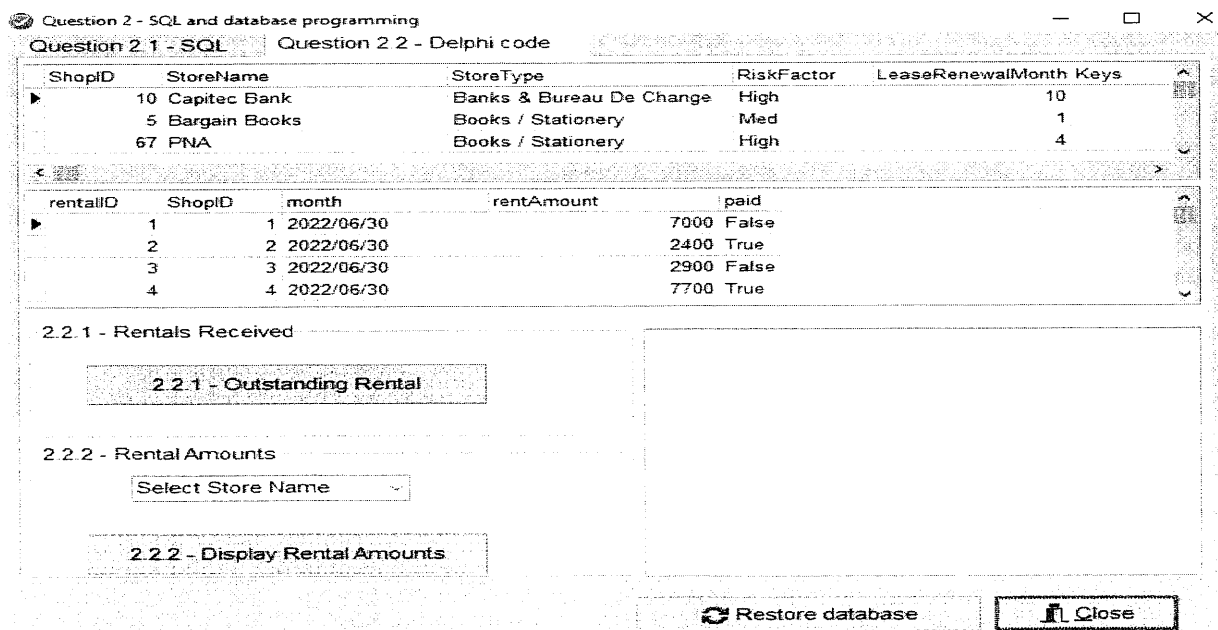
Question 2 - SQL and database programming

Question 2.1 - SQL | Question 2.2 - Delphi code

| ShopID | StoreName | StoreType | RiskFactor | LeaseRenewalMonth | Keys |
|---|---|---|---|---|---|
| 10 | Capitec Bank | Banks & Bureau De Change | High | 10 | |
| 5 | Bargain Books | Books / Stationery | Med | 1 | |
| 67 | PNA | Books / Stationery | High | 4 | |

| rentalID | ShopID | month | rentAmount | paid |
|---|---|---|---|---|
| 1 | 1 | 2022/06/30 | 7000 | False |
| 2 | 2 | 2022/06/30 | 2400 | True |
| 3 | 3 | 2022/06/30 | 2900 | False |
| 4 | 4 | 2022/06/30 | 7700 | True |

2.2.1 - Rentals Received

2.2.1 - Outstanding Rental

2.2.2 - Rental Amounts

Select Store Name

2.2.2 - Display Rental Amounts

Restore database

Close